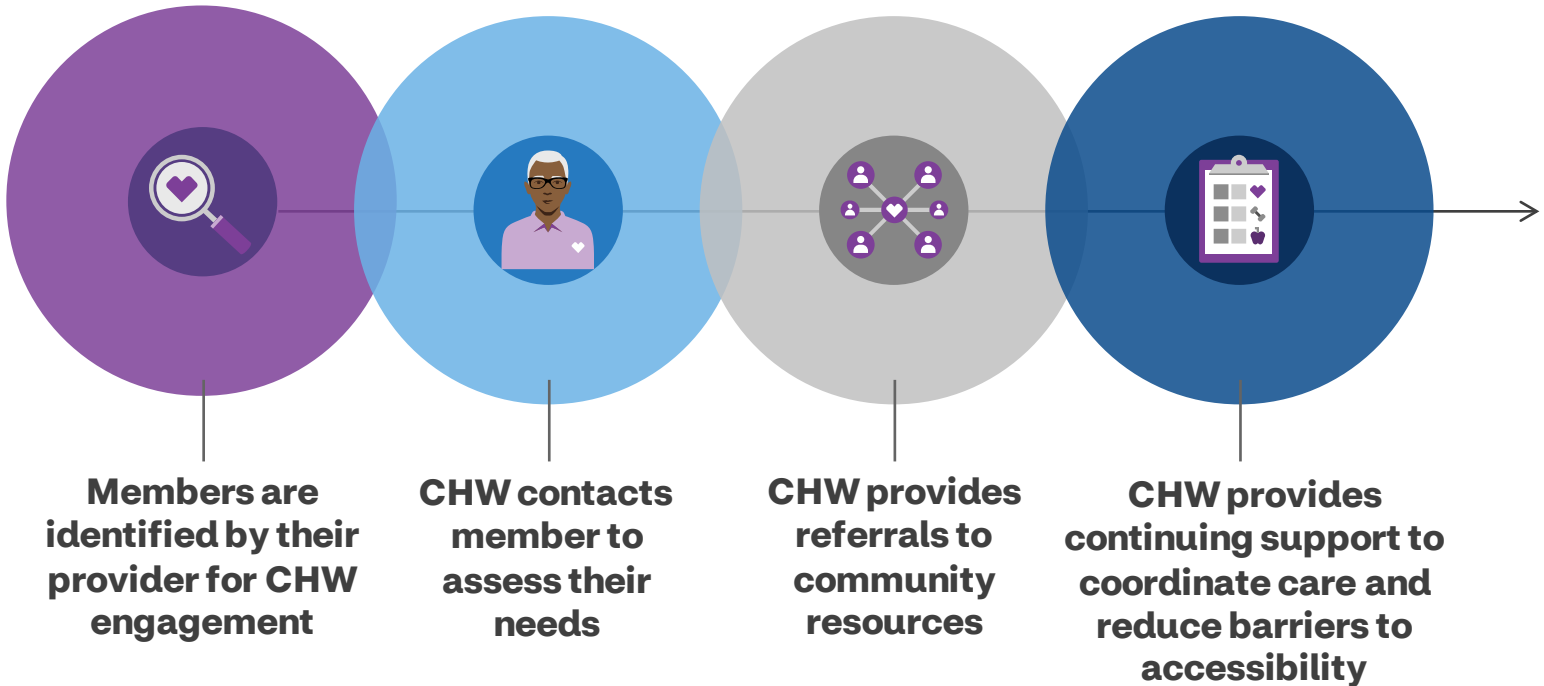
Members are identified by their provider for CHW engagement

CHW contacts member to assess their needs

CHW provides referrals to community resources

CHW provides continuing support to coordinate care and reduce barriers to accessibility